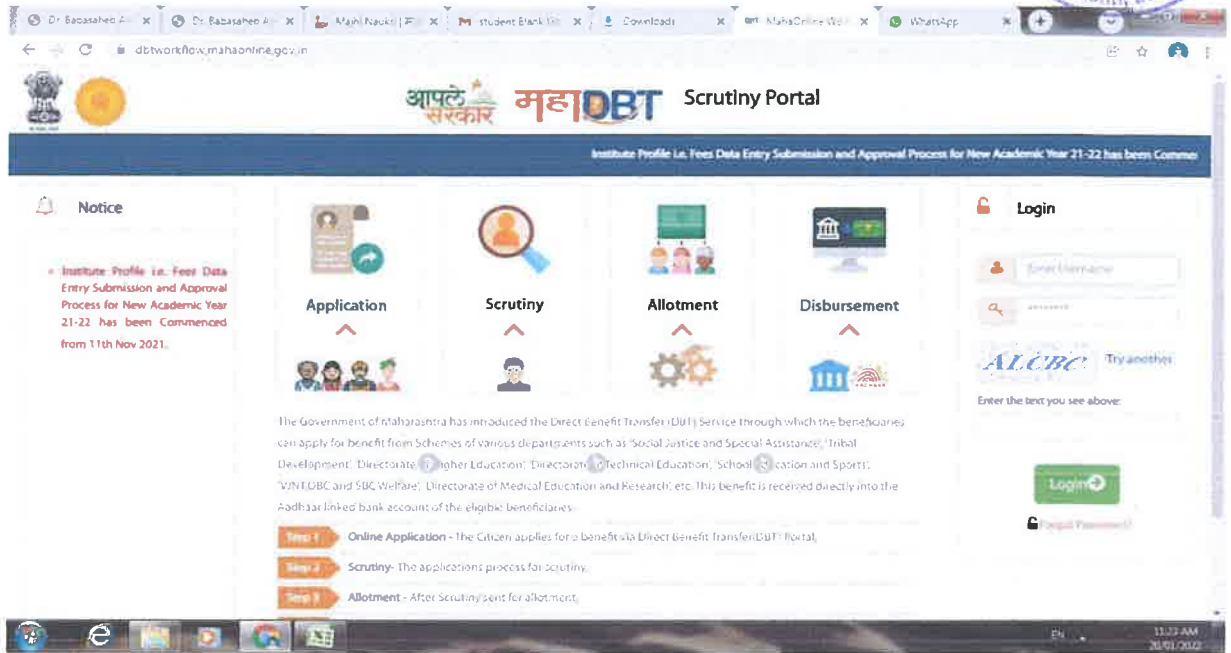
Dr. Babasaheb A × | Dr. Babasaheb A × | Majhi Naukri | × | student Bank Gr × | Downloads × | MahaOnline Wel × | WhatsApp ×

dbtworkflow.mahaonline.gov.in

आपले सरकार महाDBT Scrutiny Portal

Institute Profile i.e. Fees Data Entry Submission and Approval Process for New Academic Year 21-22 has been Comme

Notice

• Institute Profile i.e. Fees Data Entry Submission and Approval Process for New Academic Year 21-22 has been Commenced from 11th Nov 2021.

Application

Scrutiny

Allotment

Disbursement

The Government of Maharashtra has introduced the Direct Benefit Transfer (DBT) Service through which the beneficiaries can apply for benefit from Schemes of various departments such as 'Social Justice and Special Assistance', 'Tribal Development', 'Directorate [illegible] Higher Education', 'Directorate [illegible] Technical Education', 'School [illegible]cation and Sports', 'VJNT,OBC and SBC Welfare', 'Directorate of Medical Education and Research', etc. This benefit is received directly into the Aadhaar linked bank account of the eligible beneficiaries.

Step 1 Online Application - The Citizen applies for a benefit via Direct Benefit Transfer(DBT) Portal.

Step 2 Scrutiny- The applications process for scrutiny.

Step 3 Allotment - After Scrutiny sent for allotment.

Login

Enter Username

ALCBC Try another

Enter the text you see above:

Login

Forgot Password?

EN 11:22 AM 20/01/2022